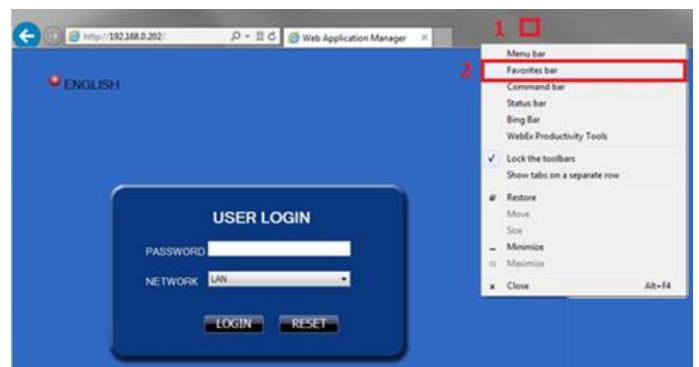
http://192.168.0.202/

Web Application Manager

1

2

Menu bar
Favorites bar
Command bar
Status bar
Bing Bar
WebEx Productivity Tools

Lock the toolbars
Show tabs on a separate row

Restore
Move
Size
Minimize
Maximize
Close Alt+F4

ENGLISH

USER LOGIN

PASSWORD

NETWORK LAN

LOGIN RESET